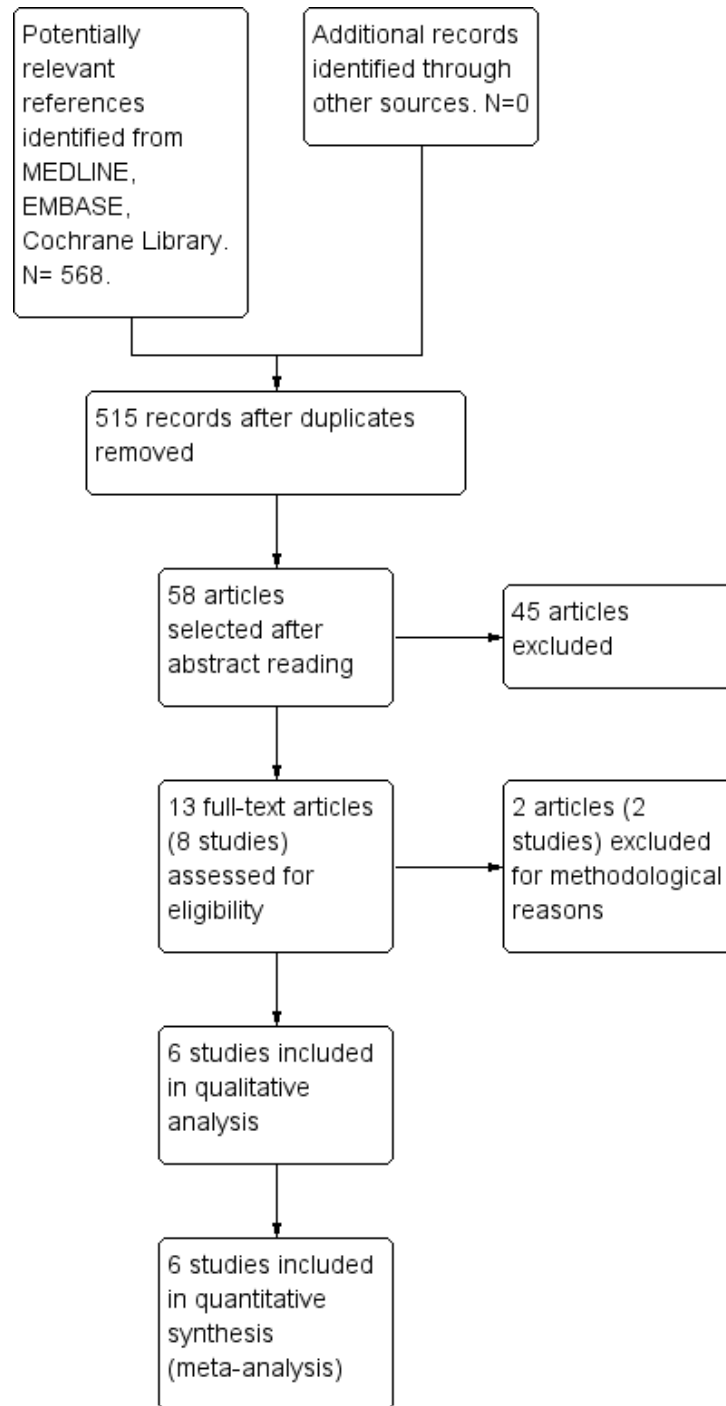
Potentially relevant references identified from MEDLINE, EMBASE, Cochrane Library. N= 568.

Additional records identified through other sources. N=0

515 records after duplicates removed

58 articles selected after abstract reading

45 articles excluded

13 full-text articles (8 studies) assessed for eligibility

2 articles (2 studies) excluded for methodological reasons

6 studies included in qualitative analysis

6 studies included in quantitative synthesis (meta-analysis)